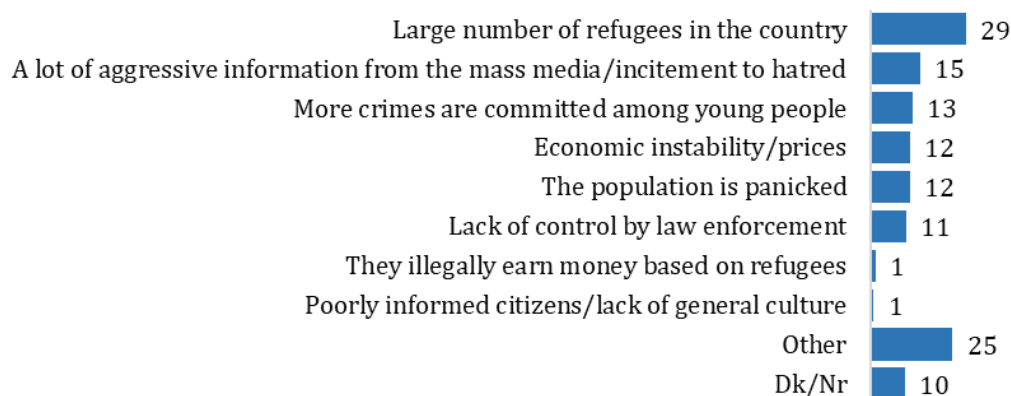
| | |
|---|---|
| Large number of refugees in the country | 29 |
| A lot of aggressive information from the mass media/incitement to hatred | 15 |
| More crimes are committed among young people | 13 |
| Economic instability/prices | 12 |
| The population is panicked | 12 |
| Lack of control by law enforcement | 11 |
| They illegally earn money based on refugees | 1 |
| Poorly informed citizens/lack of general culture | 1 |
| Other | 25 |
| Dk/Nr | 10 |